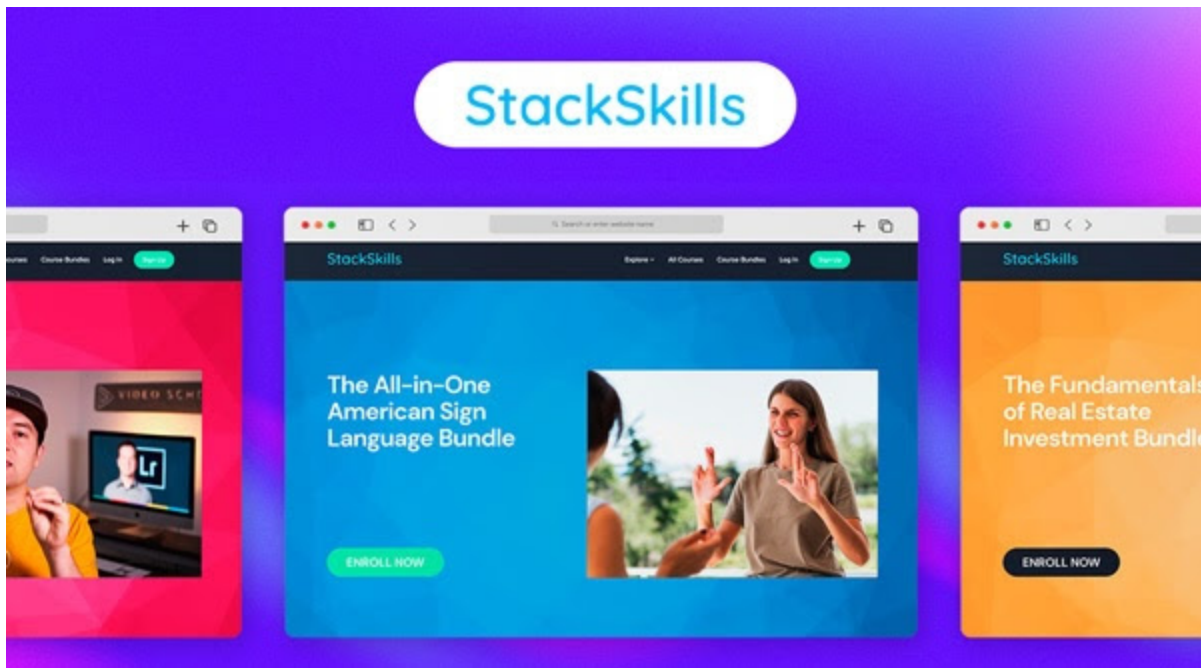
StackSkills

ourses Course Bundles Log In Sign Up

VIDEO SCH

Lr

Search or enter website name

StackSkills

Explore All Courses Course Bundles Log In Sign Up

The All-in-One American Sign Language Bundle

ENROLL NOW

StackSkills

The Fundamentals of Real Estate Investment Bundle

ENROLL NOW